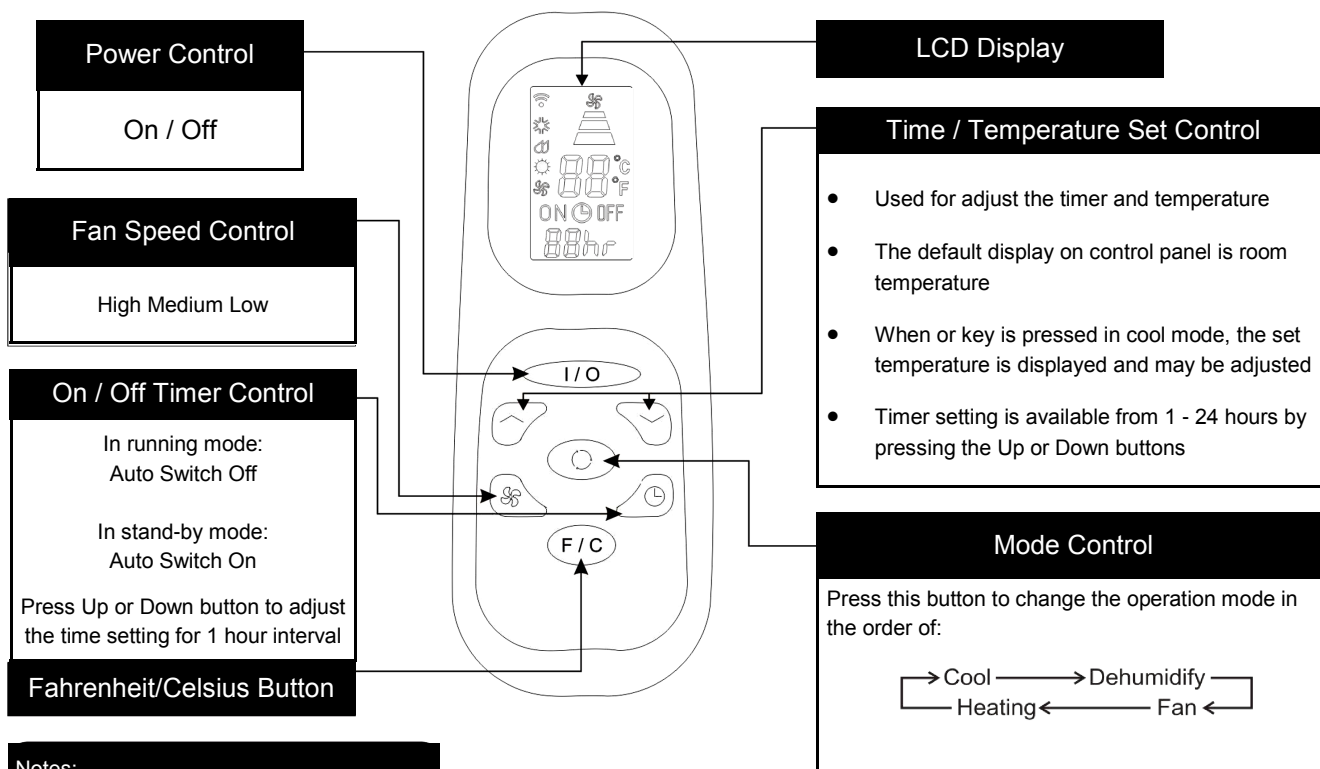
Power Control

On / Off

Fan Speed Control

High Medium Low

On / Off Timer Control

In running mode:
Auto Switch Off

In stand-by mode:
Auto Switch On

Press Up or Down button to adjust the time setting for 1 hour interval

Fahrenheit/Celsius Button

Notes:

88 °C °F
ON OFF
88hr

I / O

F / C

LCD Display

Time / Temperature Set Control

• Used for adjust the timer and temperature

• The default display on control panel is room temperature

• When or key is pressed in cool mode, the set temperature is displayed and may be adjusted

• Timer setting is available from 1 - 24 hours by pressing the Up or Down buttons

Mode Control

Press this button to change the operation mode in the order of:

Cool → Dehumidify → Fan → Heating